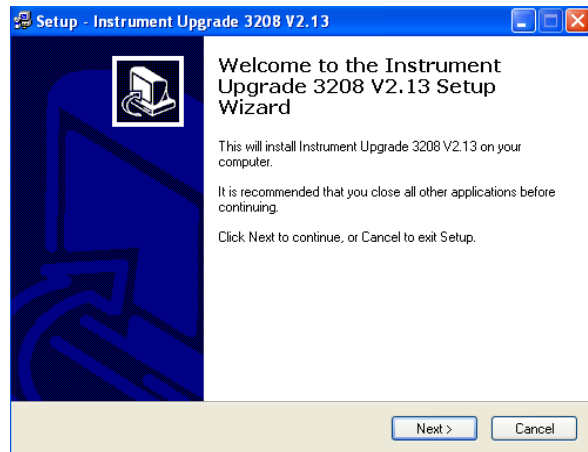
Setup - Instrument Upgrade 3208 V2.13

Welcome to the Instrument Upgrade 3208 V2.13 Setup Wizard

This will install Instrument Upgrade 3208 V2.13 on your computer.

It is recommended that you close all other applications before continuing.

Click Next to continue, or Cancel to exit Setup.

Next >

Cancel